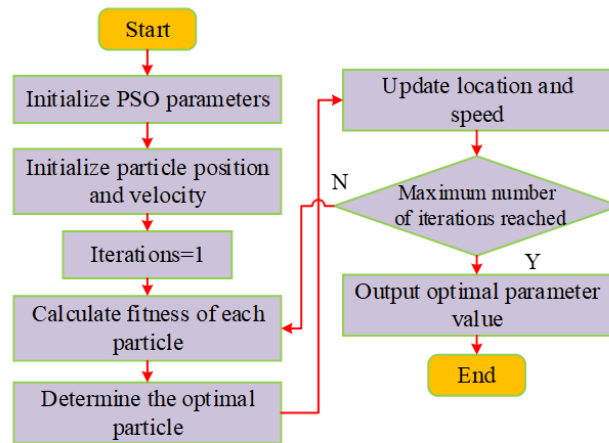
Start

Initialize PSO parameters

Initialize particle position and velocity

Iterations=1

Calculate fitness of each particle

Determine the optimal particle

Update location and speed

N

Maximum number of iterations reached

Y

Output optimal parameter value

End